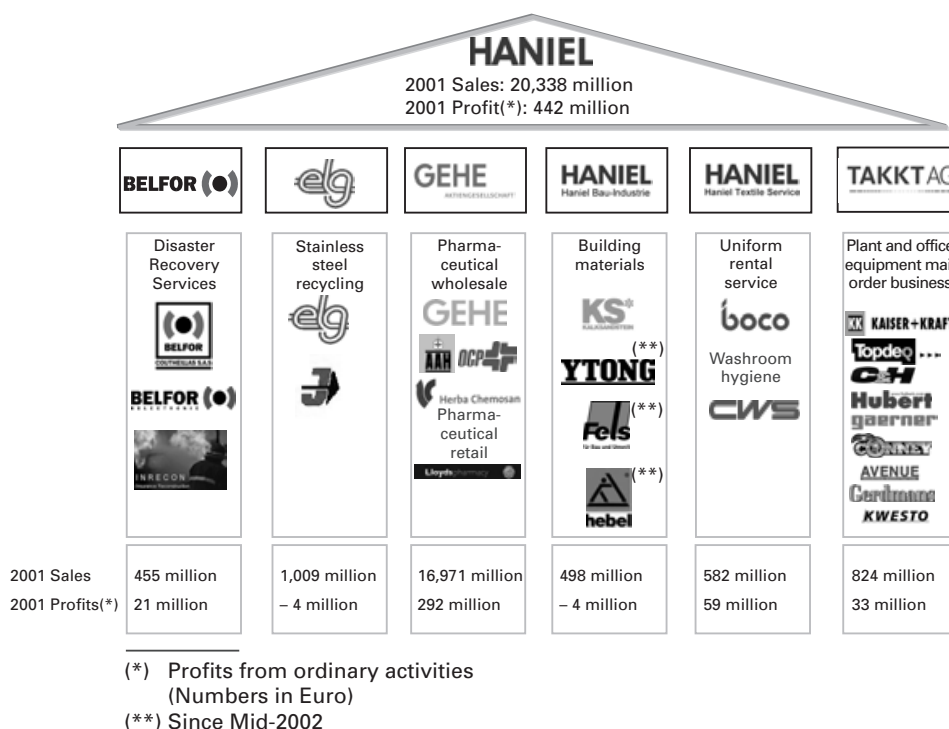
HANIEL
2001 Sales: 20,338 million
2001 Profit(*): 442 million

| | BELFOR | elg | GEHE AKTIENGESELLSCHAFT | HANIEL Haniel Bau-Industrie | HANIEL Haniel Textile Service | TAKKT AG |
|---|---|---|---|---|---|---|
| | Disaster Recovery Services | Stainless steel recycling | Pharmaceutical wholesale | Building materials | Uniform rental service | Plant and office equipment mai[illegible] order business |
| | BELFOR COUTHEILLAS S.A.S. BELFOR ELECTRONIC INRECON | elg | GEHE AAH OCP Herba Chemosan Pharmaceutical retail Lloydspharmacy | KS* KALKSANDSTEIN YTONG(**) Fels(**) hebel(**) | boco Washroom hygiene CWS | KAISER+KRAF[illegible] Topdeq ... C+H Hubert gaerner CONNEY AVENUE Gerdmans KWESTO |
| 2001 Sales | 455 million | 1,009 million | 16,971 million | 498 million | 582 million | 824 million |
| 2001 Profits(*) | 21 million | – 4 million | 292 million | – 4 million | 59 million | 33 million |

(*) Profits from ordinary activities (Numbers in Euro)
(**) Since Mid-2002